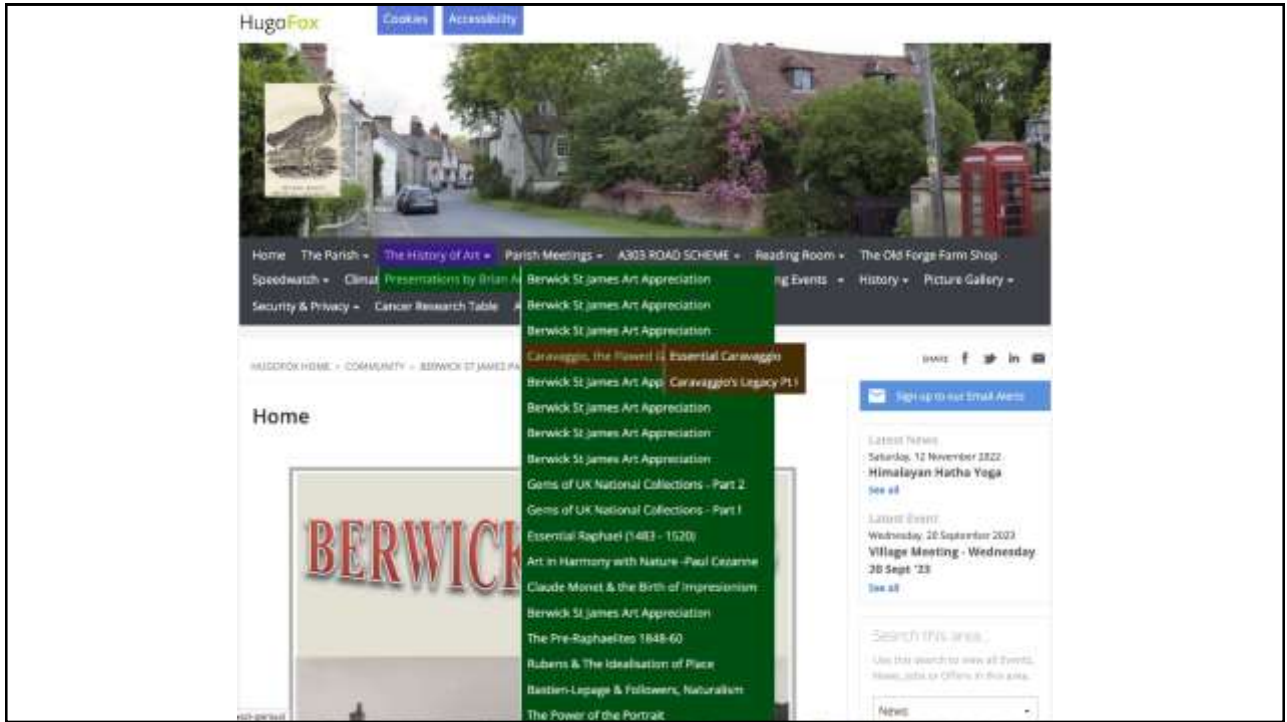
HugoFox Cookies Accessibility

Home The Parish ▾ The History of Art ▾ Parish Meetings ▾ A303 ROAD SCHEME ▾ Reading Room ▾ The Old Forge Farm Shop
Speedwatch ▾ Clima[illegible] Presentations by Brian A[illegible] ng Events ▾ History ▾ Picture Gallery ▾
Security & Privacy ▾ Cancer Research Table

Berwick St James Art Appreciation
Berwick St James Art Appreciation
Berwick St James Art Appreciation
Caravaggio, the Flawed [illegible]
Essential Caravaggio
Caravaggio's Legacy Pt I
Berwick St James Art App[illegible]
Berwick St James Art Appreciation
Berwick St James Art Appreciation
Berwick St James Art Appreciation
Gems of UK National Collections - Part 2
Gems of UK National Collections - Part I
Essential Raphael (1483 - 1520)
Art in Harmony with Nature -Paul Cezanne
Claude Monet & the Birth of Impresionism
Berwick St James Art Appreciation
The Pre-Raphaelites 1848-60
Rubens & The Idealisation of Place
Bastien-Lepage & Followers, Naturalism
The Power of the Portrait

HUGOFOX HOME › COMMUNITY › BERWICK ST JAMES PA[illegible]

SHARE

Home

BERWICK

Sign up to our Email Alerts

Latest News
Saturday, 12 November 2022
Himalayan Hatha Yoga
See all

Latest Event
Wednesday, 20 September 2023
Village Meeting - Wednesday 20 Sept '23
See all

Search this area...
Use this search to view all Events, News, Jobs or Offers in this area.
News